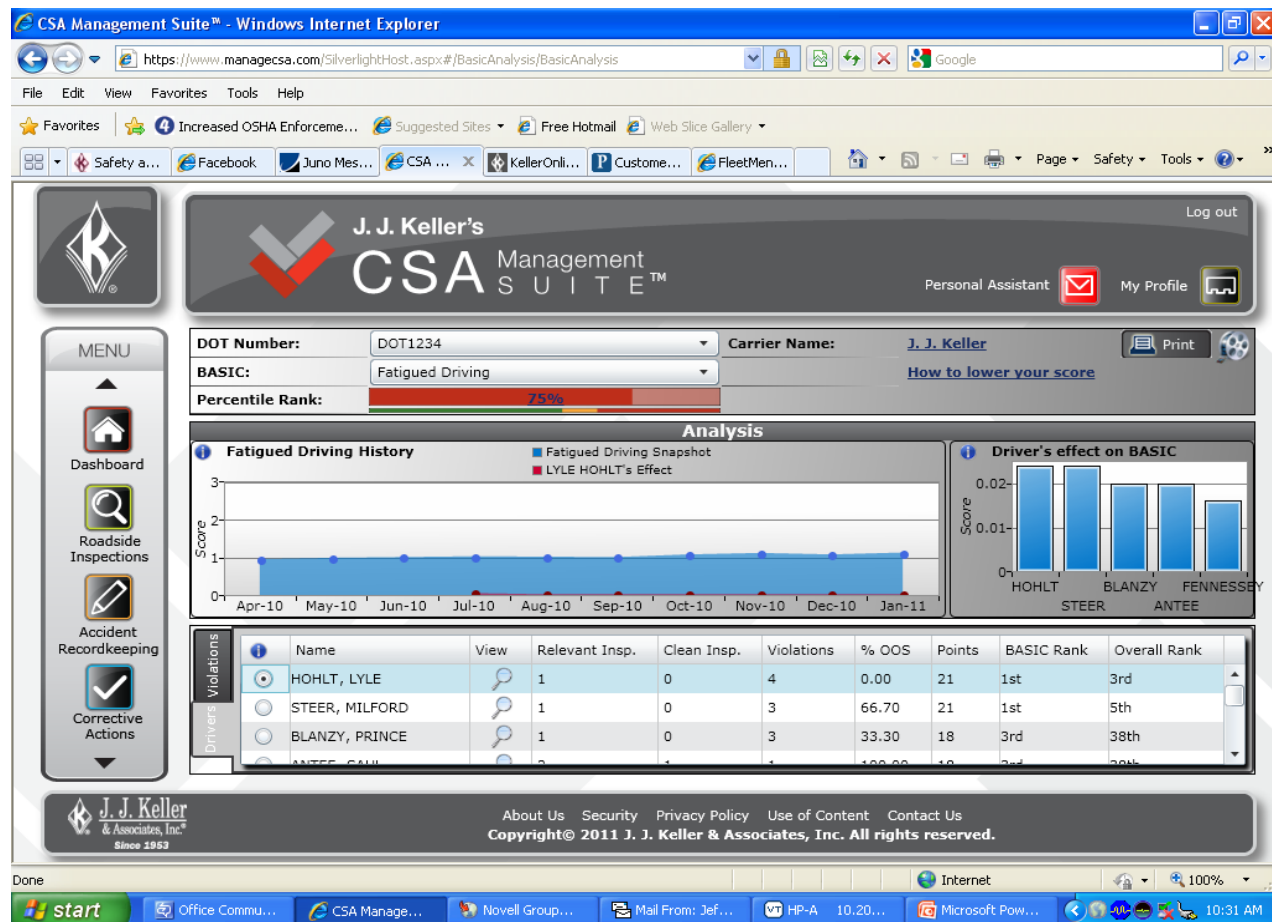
CSA Management Suite™ - Windows Internet Explorer

https://www.managecsa.com/SilverlightHost.aspx#/BasicAnalysis/BasicAnalysis

Google

File Edit View Favorites Tools Help

Favorites | Increased OSHA Enforceme... | Suggested Sites | Free Hotmail | Web Slice Gallery

Safety a... | Facebook | Juno Mes... | CSA ... | KellerOnli... | Custome... | FleetMen...

Page | Safety | Tools

J. J. Keller's
CSA Management SUITE™

Log out

Personal Assistant | My Profile

MENU

Dashboard

Roadside Inspections

Accident Recordkeeping

Corrective Actions

DOT Number: DOT1234
Carrier Name: J. J. Keller
Print
BASIC: Fatigued Driving
How to lower your score
Percentile Rank: 75%

Analysis

Fatigued Driving History
Fatigued Driving Snapshot
LYLE HOHLT's Effect

Score
3
2
1
0
Apr-10 May-10 Jun-10 Jul-10 Aug-10 Sep-10 Oct-10 Nov-10 Dec-10 Jan-11

Driver's effect on BASIC
Score
0.02
0.01
0
HOHLT STEER BLANZY ANTEE FENNESSEY

Violations
Drivers

| | Name | View | Relevant Insp. | Clean Insp. | Violations | % OOS | Points | BASIC Rank | Overall Rank |
|---|---|---|---|---|---|---|---|---|---|
| | HOHLT, LYLE | | 1 | 0 | 4 | 0.00 | 21 | 1st | 3rd |
| | STEER, MILFORD | | 1 | 0 | 3 | 66.70 | 21 | 1st | 5th |
| | BLANZY, PRINCE | | 1 | 0 | 3 | 33.30 | 18 | 3rd | 38th |

J. J. Keller & Associates, Inc.® Since 1953

About Us Security Privacy Policy Use of Content Contact Us
Copyright© 2011 J. J. Keller & Associates, Inc. All rights reserved.

Done
Internet
100%

start | Office Commu... | CSA Manage... | Novell Group... | Mail From: Jef... | HP-A 10.20... | Microsoft Pow... | 10:31 AM